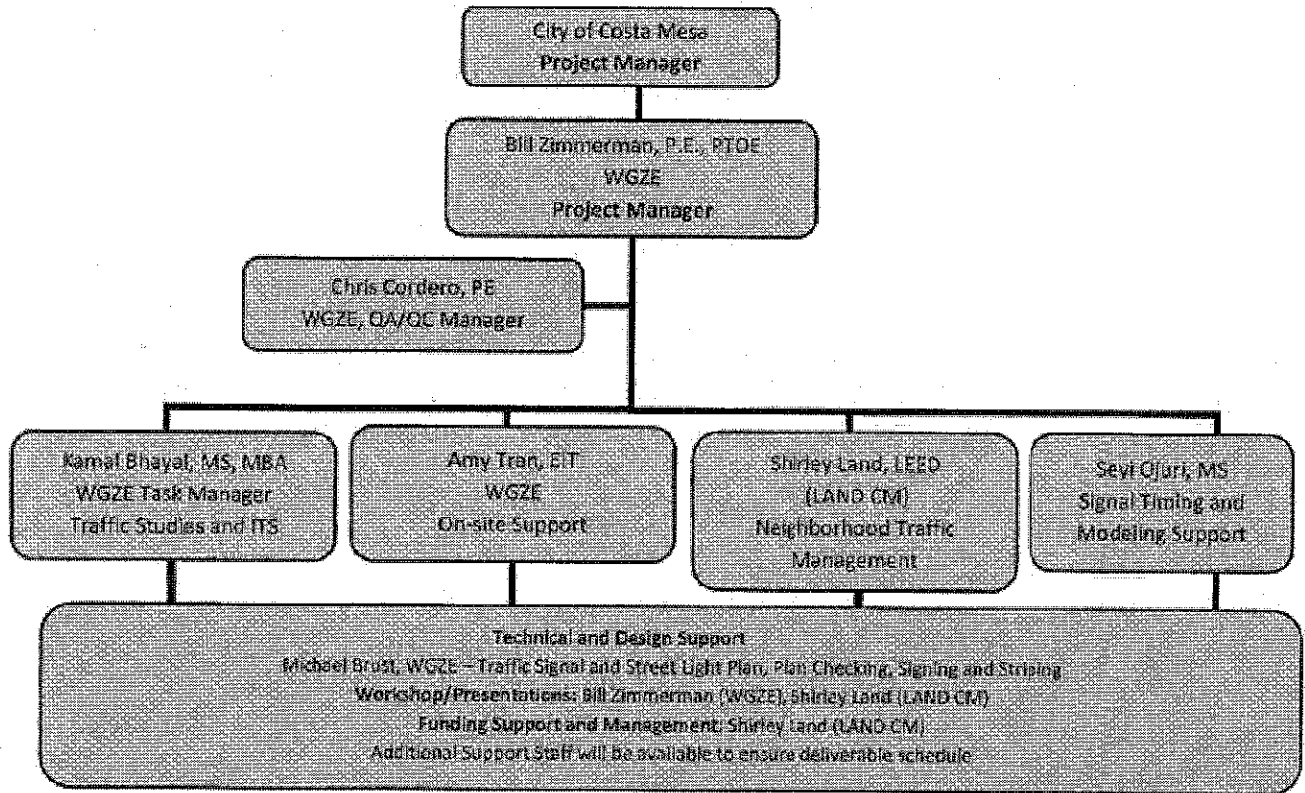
City of Costa Mesa
Project Manager

Bill Zimmerman, P.E., PTOE
WGZE
Project Manager

Chris Cordero, PE
WGZE, QA/QC Manager

Kamal Bhayal, MS, MBA
WGZE Task Manager
Traffic Studies and ITS

Amy Tran, EIT
WGZE
On-site Support

Shirley Land, LEED
(LAND CM)
Neighborhood Traffic Management

Seyi Ojuri, MS
Signal Timing and Modeling Support

Technical and Design Support
Michael Brust, WGZE – Traffic Signal and Street Light Plan, Plan Checking, Signing and Striping
Workshop/Presentations: Bill Zimmerman (WGZE), Shirley Land (LAND CM)
Funding Support and Management: Shirley Land (LAND CM)
Additional Support Staff will be available to ensure deliverable schedule